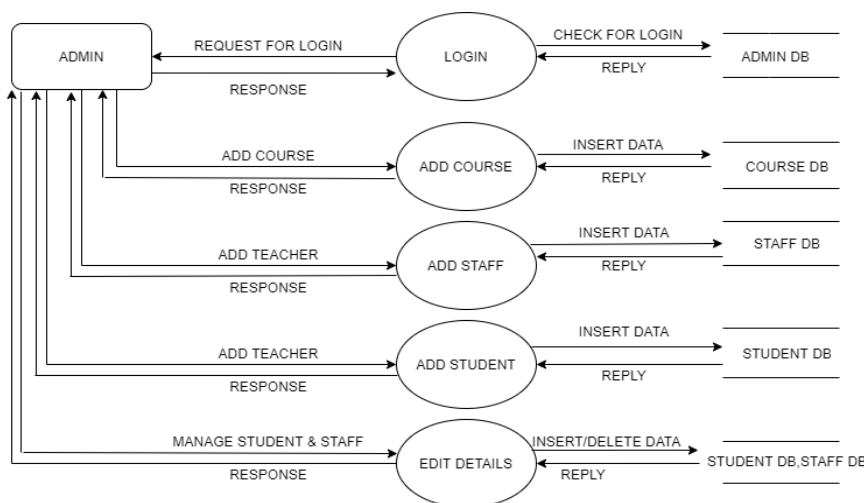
ADMIN

REQUEST FOR LOGIN

RESPONSE

LOGIN

CHECK FOR LOGIN

REPLY

ADMIN DB

ADD COURSE

RESPONSE

ADD COURSE

INSERT DATA

REPLY

COURSE DB

ADD TEACHER

RESPONSE

ADD STAFF

INSERT DATA

REPLY

STAFF DB

ADD TEACHER

RESPONSE

ADD STUDENT

INSERT DATA

REPLY

STUDENT DB

MANAGE STUDENT & STAFF

RESPONSE

EDIT DETAILS

INSERT/DELETE DATA

REPLY

STUDENT DB,STAFF DB